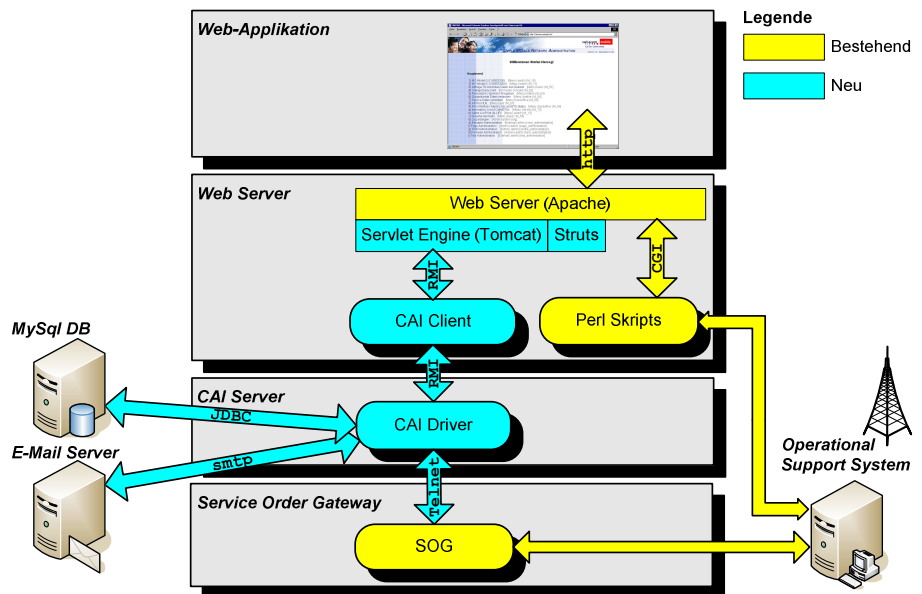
Web-Applikation

Legende

Bestehend

Neu

http

Web Server

Web Server (Apache)

Servlet Engine (Tomcat)

Struts

RMI

CGI

CAI Client

Perl Skripts

MySql DB

RMI

CAI Server

JDBC

CAI Driver

E-Mail Server

smtp

Telnet

Operational Support System

Service Order Gateway

SOG